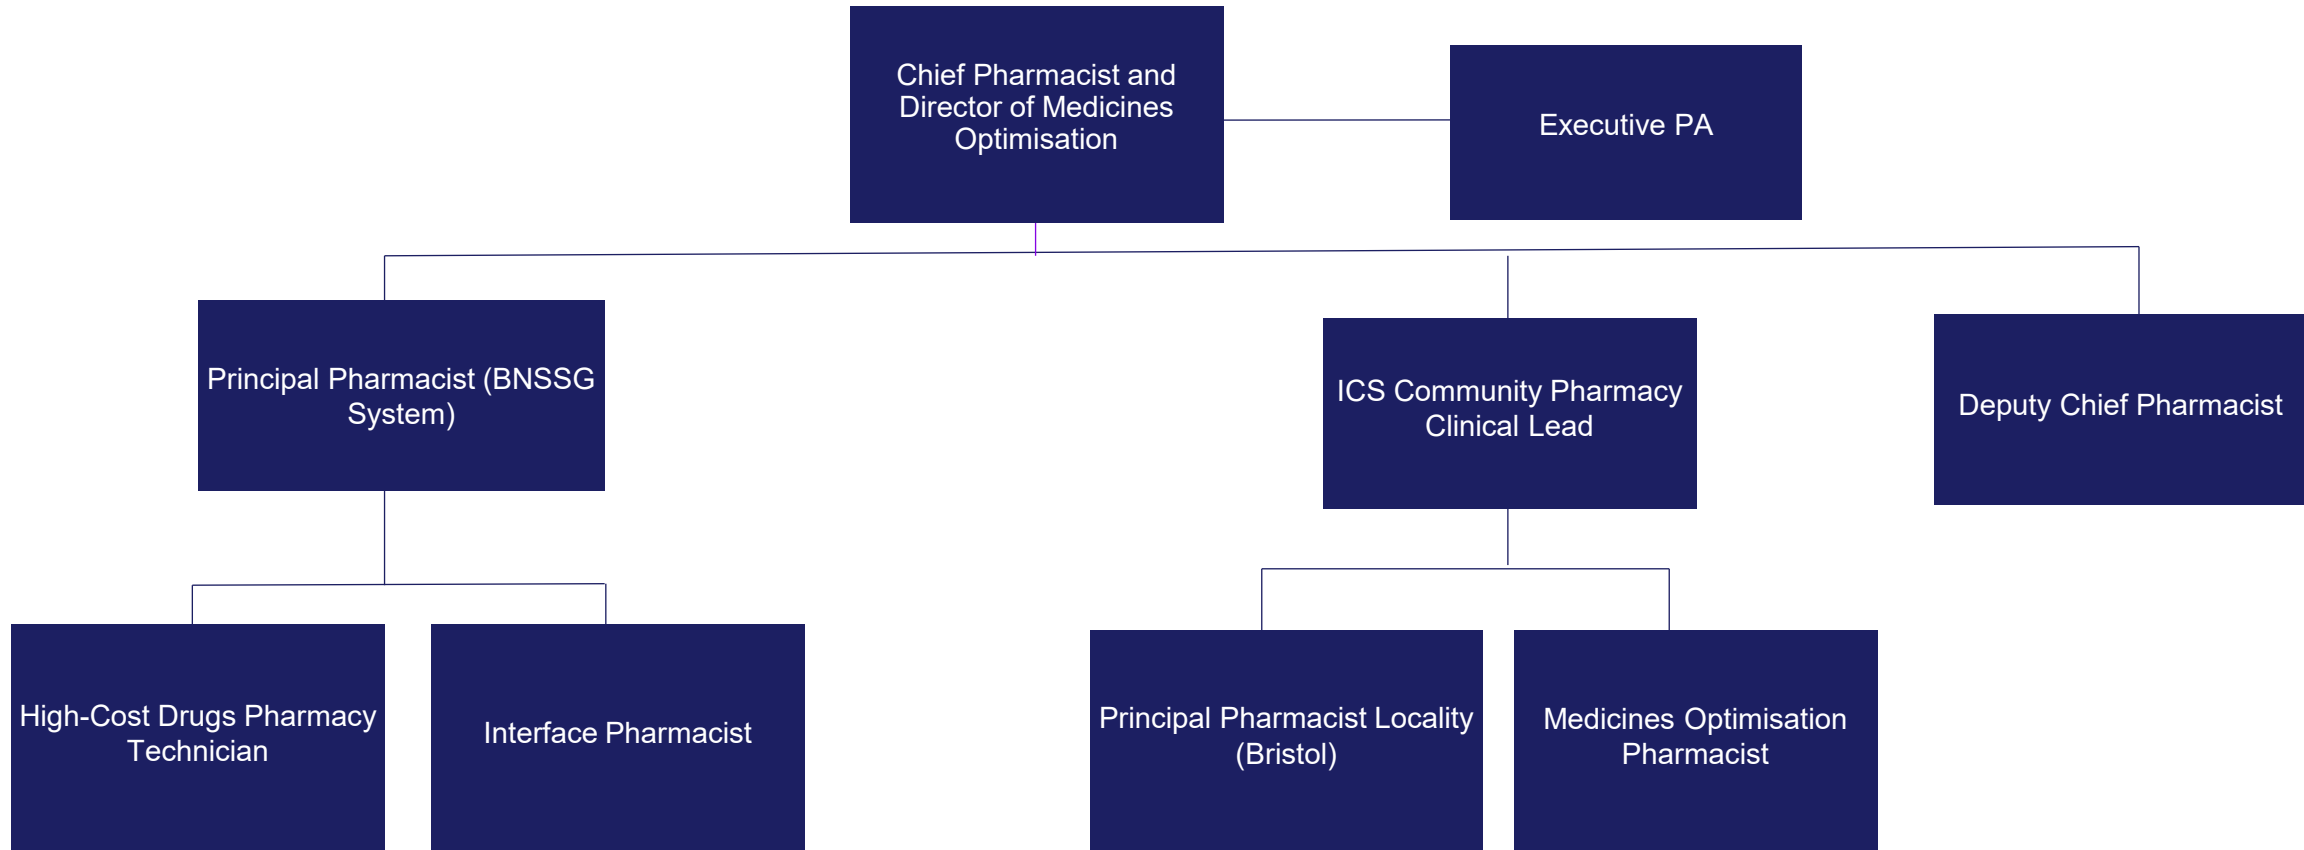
Chief Pharmacist and Director of Medicines Optimisation

Executive PA

Principal Pharmacist (BNSSG System)

ICS Community Pharmacy Clinical Lead

Deputy Chief Pharmacist

High-Cost Drugs Pharmacy Technician

Interface Pharmacist

Principal Pharmacist Locality (Bristol)

Medicines Optimisation Pharmacist